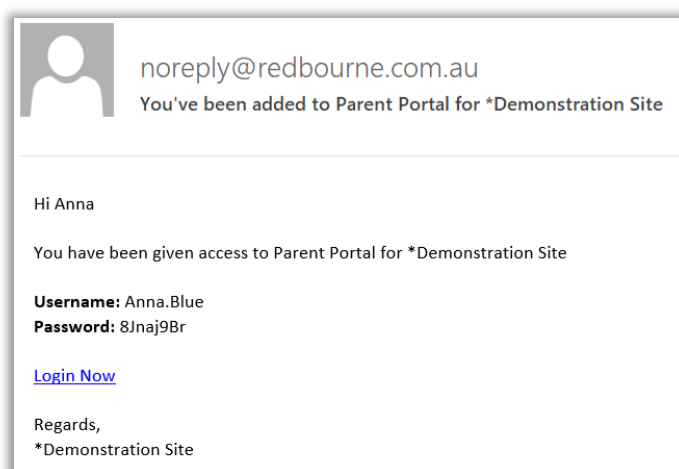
noreply@redbourne.com.au
You've been added to Parent Portal for *Demonstration Site

Hi Anna

You have been given access to Parent Portal for *Demonstration Site

**Username:** Anna.Blue
**Password:** 8Jnaj9Br

Login Now

Regards,
*Demonstration Site